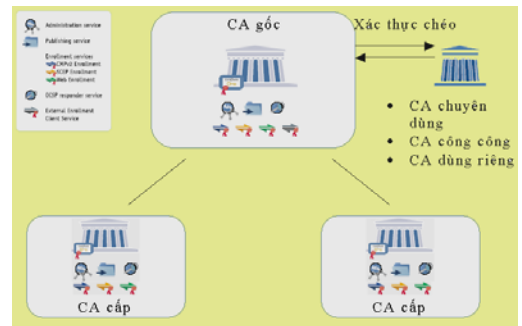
Administration service
Publishing service
Enrollment service
CMPv2 Enrollment
SCEP Enrollment
Web Enrollment
OCSP responder service
External Enrollment Client Service

CA gốc

Xác thực chéo

• CA chuyên dùng
• CA công cộng
• CA dùng riêng

CA cấp

CA cấp